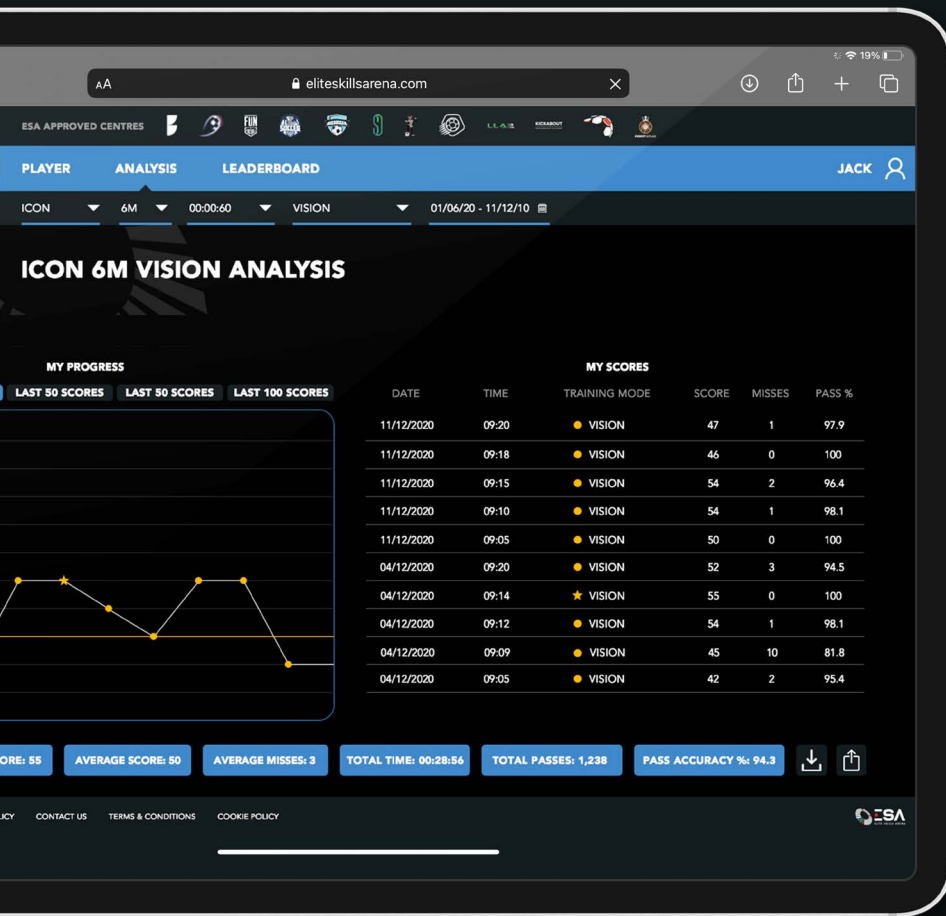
19%

AA eliteskillsarena.com

ESA APPROVED CENTRES

LLA KICKABOUT

PLAYER ANALYSIS LEADERBOARD JACK

ICON 6M 00:00:60 VISION 01/06/20 - 11/12/10

ICON 6M VISION ANALYSIS

MY PROGRESS

LAST 50 SCORES LAST 50 SCORES LAST 100 SCORES

MY SCORES

| DATE | TIME | TRAINING MODE | SCORE | MISSES | PASS % |
|---|---|---|---|---|---|
| 11/12/2020 | 09:20 | VISION | 47 | 1 | 97.9 |
| 11/12/2020 | 09:18 | VISION | 46 | 0 | 100 |
| 11/12/2020 | 09:15 | VISION | 54 | 2 | 96.4 |
| 11/12/2020 | 09:10 | VISION | 54 | 1 | 98.1 |
| 11/12/2020 | 09:05 | VISION | 50 | 0 | 100 |
| 04/12/2020 | 09:20 | VISION | 52 | 3 | 94.5 |
| 04/12/2020 | 09:14 | VISION | 55 | 0 | 100 |
| 04/12/2020 | 09:12 | VISION | 54 | 1 | 98.1 |
| 04/12/2020 | 09:09 | VISION | 45 | 10 | 81.8 |
| 04/12/2020 | 09:05 | VISION | 42 | 2 | 95.4 |

ORE: 55 AVERAGE SCORE: 50 AVERAGE MISSES: 3 TOTAL TIME: 00:28:56 TOTAL PASSES: 1,238 PASS ACCURACY %: 94.3

LICY CONTACT US TERMS & CONDITIONS COOKIE POLICY

ESA